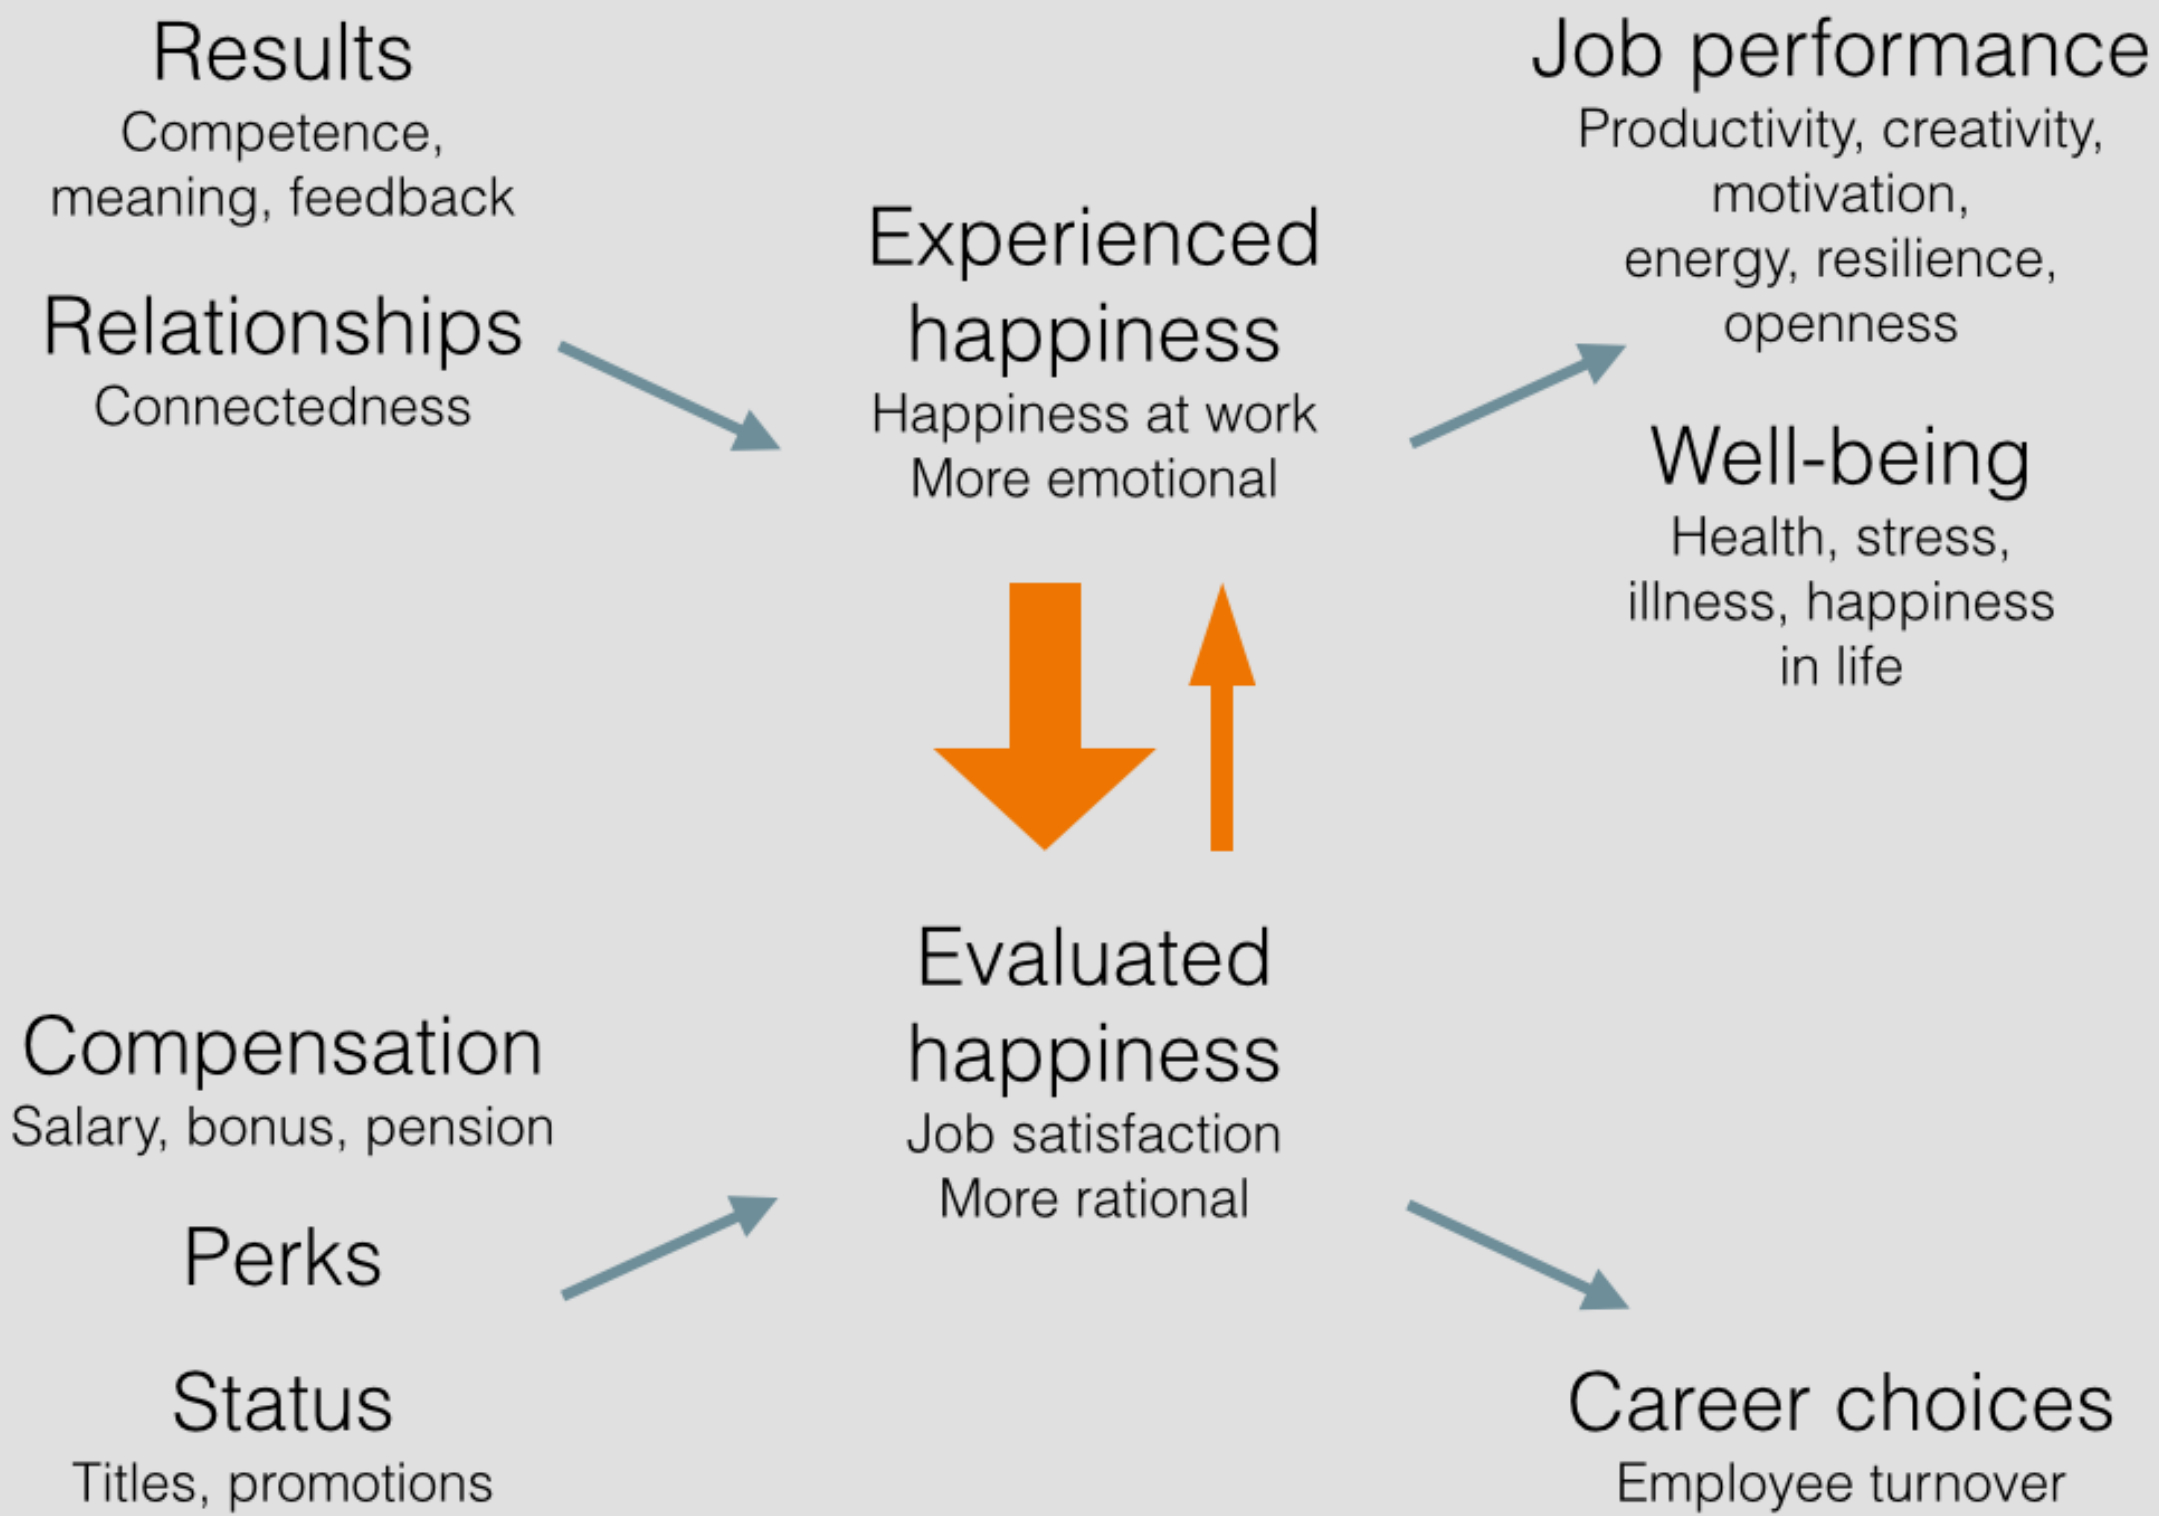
Results
Competence, meaning, feedback

Relationships
Connectedness

Experienced happiness
Happiness at work
More emotional

Job performance
Productivity, creativity, motivation, energy, resilience, openness

Well-being
Health, stress, illness, happiness in life

Evaluated happiness
Job satisfaction
More rational

Compensation
Salary, bonus, pension

Perks

Status
Titles, promotions

Career choices
Employee turnover